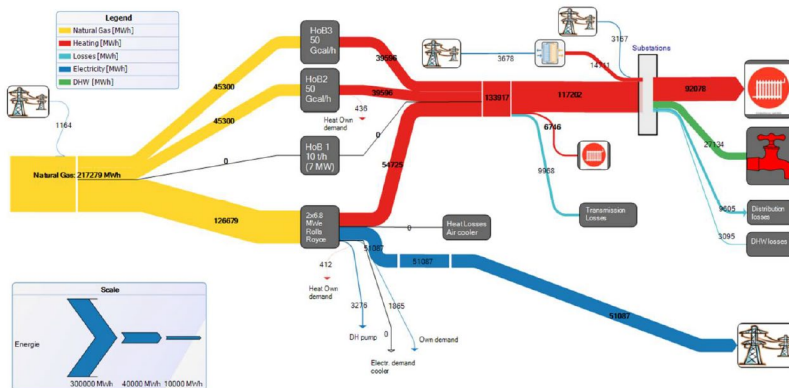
Legend
Natural Gas [MWh]
Heating [MWh]
Losses [MWh]
Electricity [MWh]
DHW [MWh]

1164
Natural Gas: 217279 MWh
45300
45300
0
126679
HoB3 50 Gcal/h
HoB2 50 Gcal/h
HoB 1 10 t/h (7 MW)
2x6.8 MWe Rolls Royce
39596
39596
438
Heat Own demand
0
54725
133917
117202
6746
9988
3678
3167
14711
Substations
92078
27134
9605
3095
Distribution losses
DHW losses
Transmission Losses
0
Heat Losses Air cooler
51087
51087
51087
412
Heat Own demand
3276
1885
0
DH pump
Electr. demand cooler
Own demand

Scale
Energie
300000 MWh
40000 MWh
10000 MWh